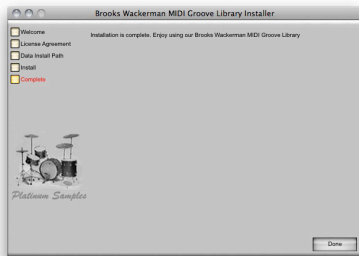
Brooks Wackerman MIDI Groove Library Installer

Welcome
License Agreement
Data Install Path
Install
Complete

Installation is complete. Enjoy using our Brooks Wackerman MIDI Groove Library

Platinum Samples

Done